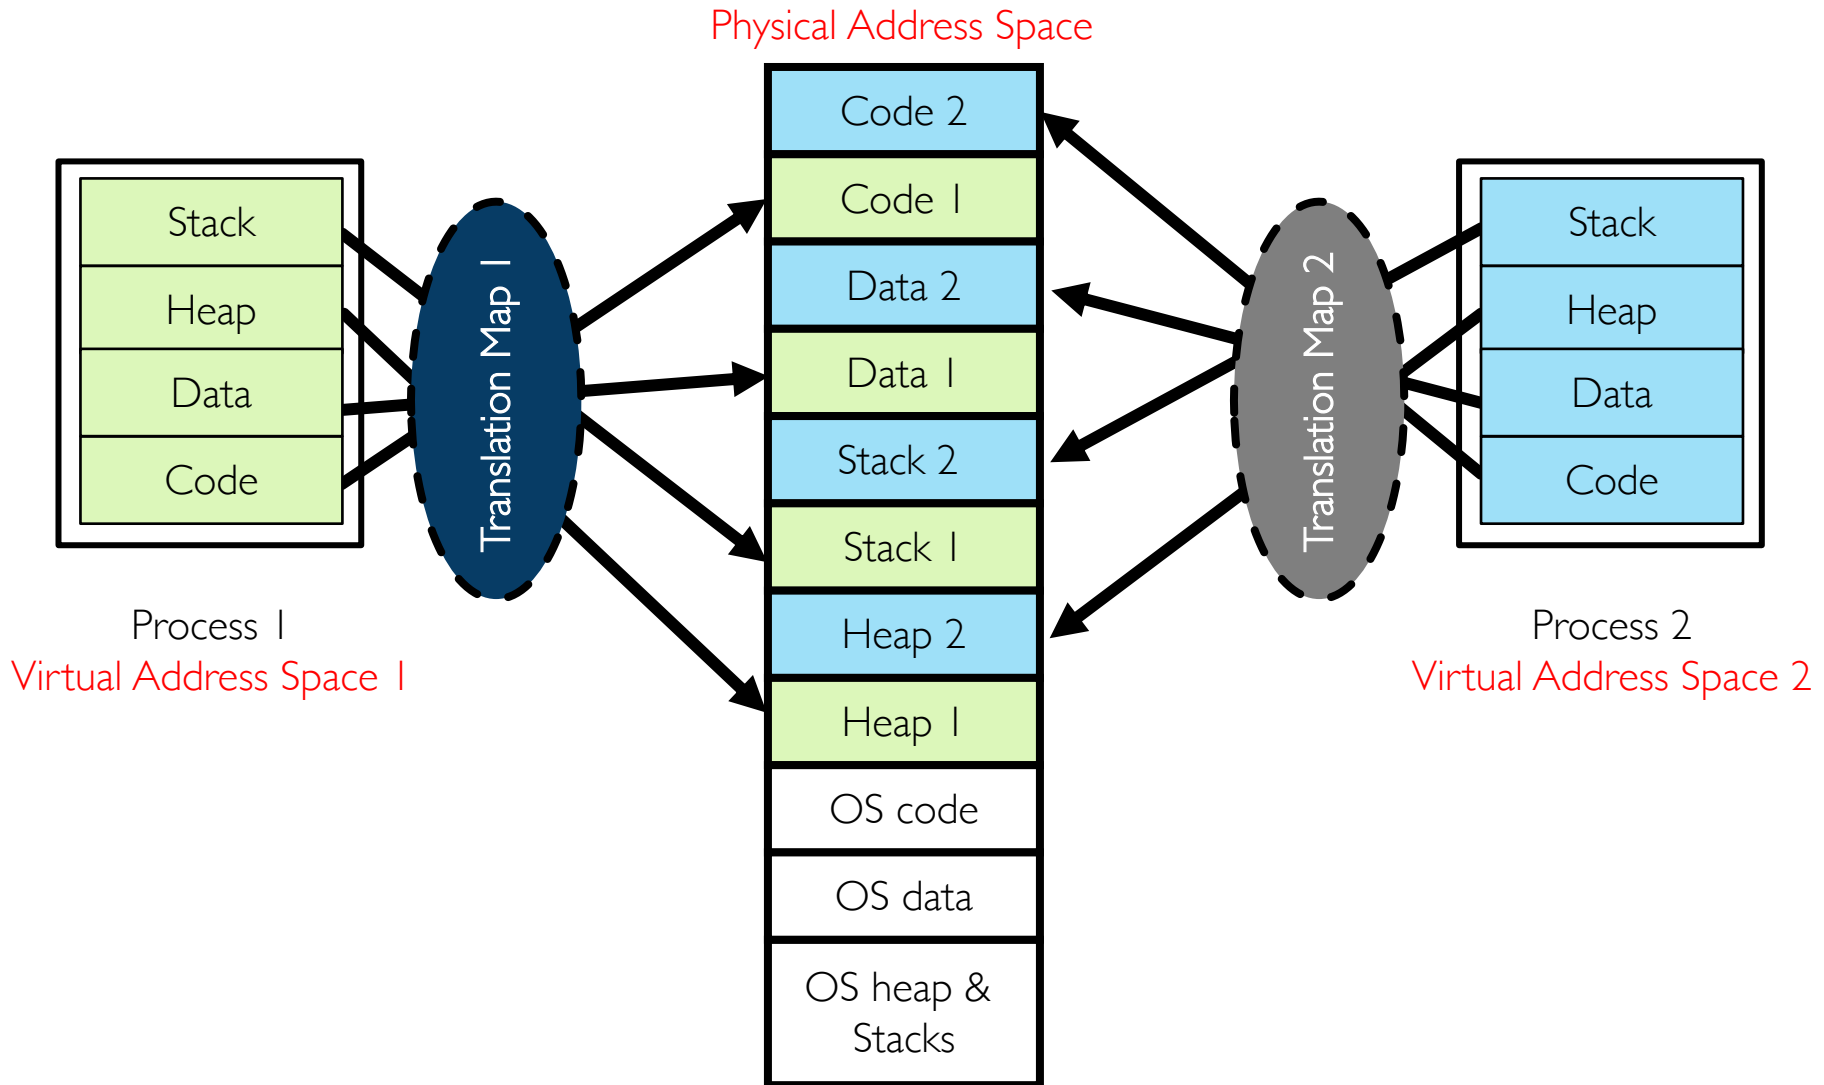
Physical Address Space

Stack
Heap
Data
Code

Translation Map 1

Code 2
Code 1
Data 2
Data 1
Stack 2
Stack 1
Heap 2
Heap 1
OS code
OS data
OS heap & Stacks

Translation Map 2

Stack
Heap
Data
Code

Process 1
Virtual Address Space 1

Process 2
Virtual Address Space 2